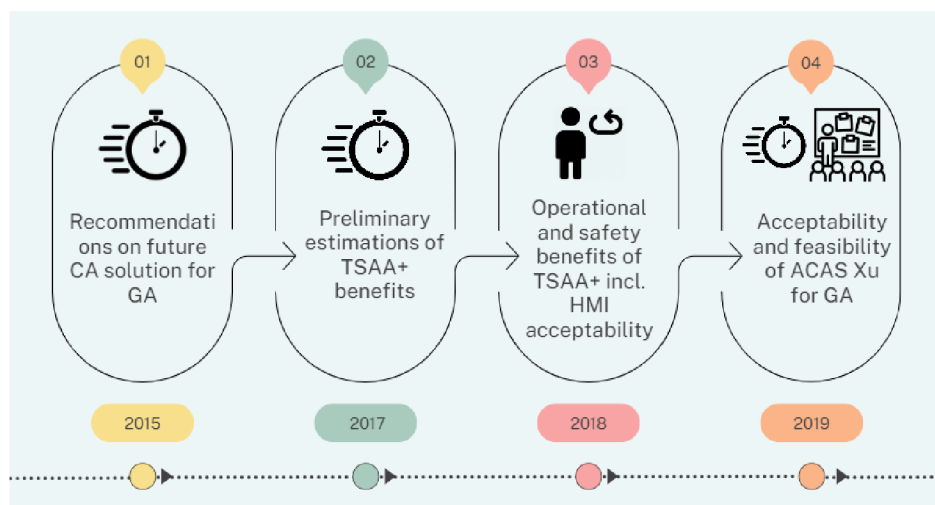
01

Recommendati ons on future CA solution for GA

2015

02

Preliminary estimations of TSAA+ benefits

2017

03

Operational and safety benefits of TSAA+ incl. HMI acceptability

2018

04

Acceptability and feasibility of ACAS Xu for GA

2019